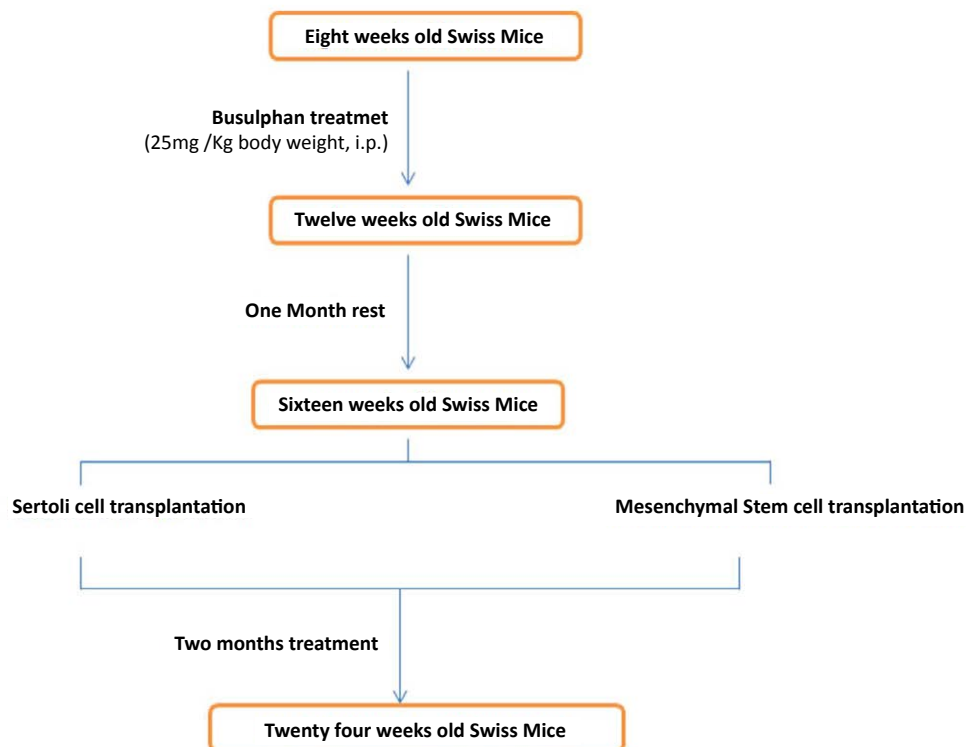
Eight weeks old Swiss Mice

Busulphan treatmet
(25mg /Kg body weight, i.p.)

Twelve weeks old Swiss Mice

One Month rest

Sixteen weeks old Swiss Mice

Sertoli cell transplantation

Mesenchymal Stem cell transplantation

Two months treatment

Twenty four weeks old Swiss Mice